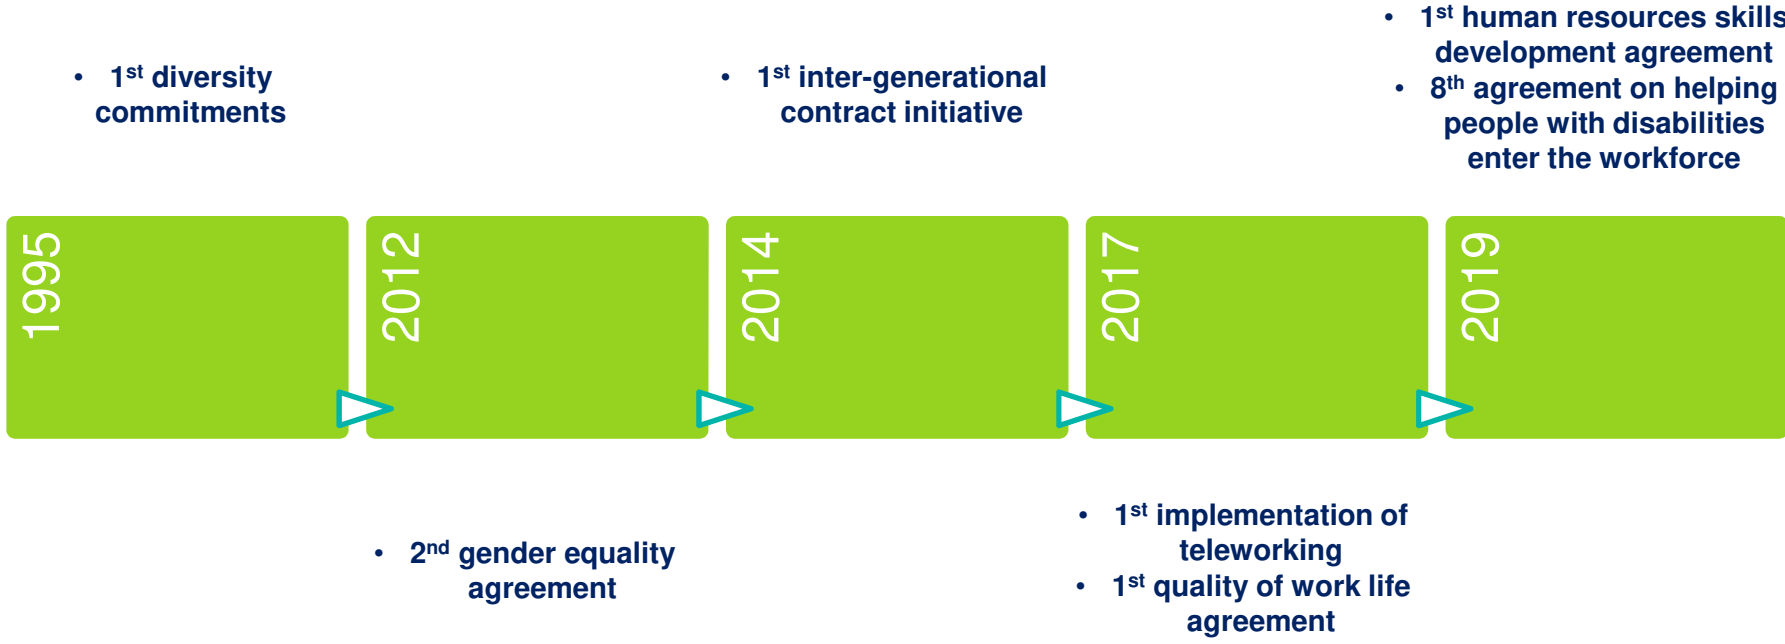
• $1^{st}$ diversity commitments

• $1^{st}$ inter-generational contract initiative

• $1^{st}$ human resources skills development agreement
• $8^{th}$ agreement on helping people with disabilities enter the workforce

1995

2012

2014

2017

2019

• $2^{nd}$ gender equality agreement

• $1^{st}$ implementation of teleworking
• $1^{st}$ quality of work life agreement